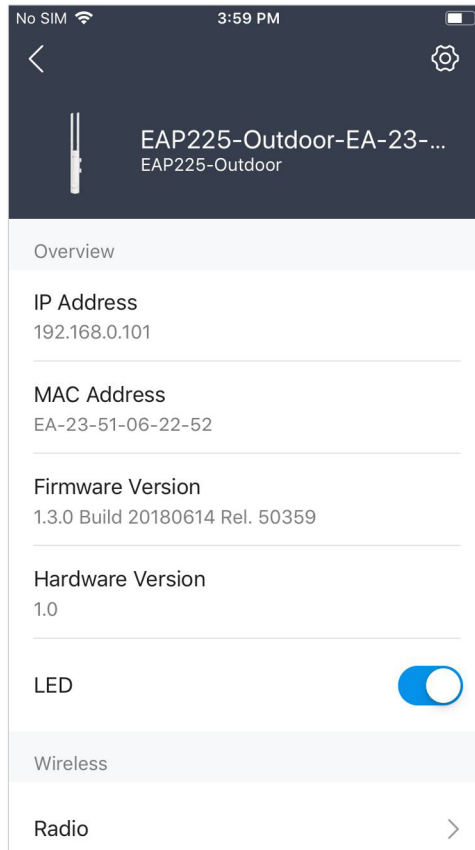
No SIM 3:59 PM

EAP225-Outdoor-EA-23-...
EAP225-Outdoor

Overview

IP Address
192.168.0.101

MAC Address
EA-23-51-06-22-52

Firmware Version
1.3.0 Build 20180614 Rel. 50359

Hardware Version
1.0

LED

Wireless

Radio